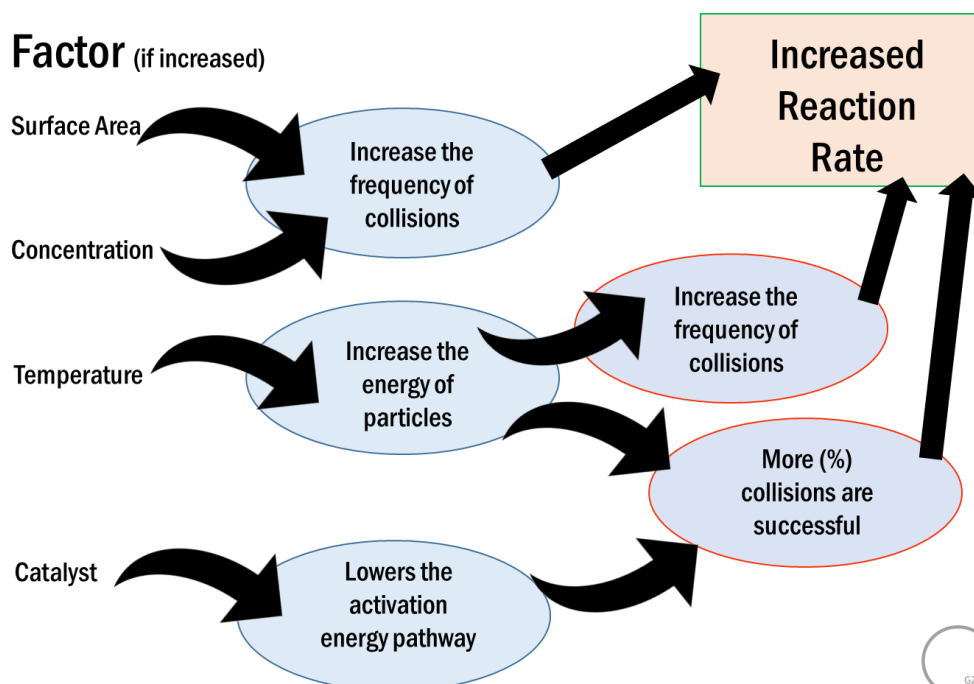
Factor (if increased)

Increased Reaction Rate

Surface Area

Increase the frequency of collisions

Concentration

Increase the frequency of collisions

Temperature

Increase the energy of particles

More (%) collisions are successful

Catalyst

Lowers the activation energy pathway